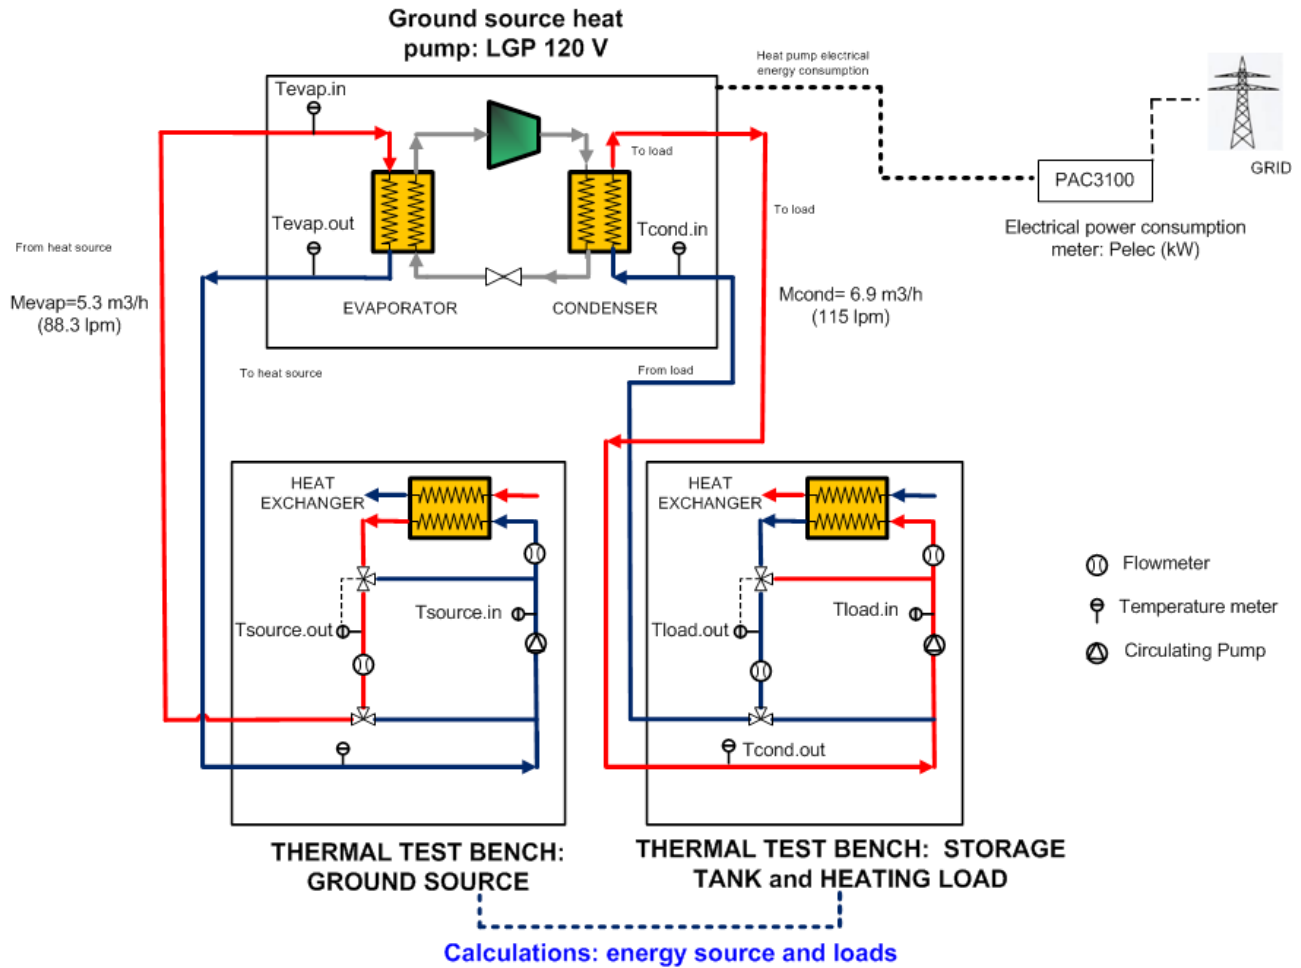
Ground source heat pump: LGP 120 V

Heat pump electrical energy consumption

Tevap.in

To load

To load

Tevap.out

Tcond.in

From heat source

Mevap=5.3 m3/h (88.3 lpm)

EVAPORATOR

CONDENSER

Mcond= 6.9 m3/h (115 lpm)

PAC3100

GRID

Electrical power consumption meter: Pelec (kW)

To heat source

From load

HEAT EXCHANGER

HEAT EXCHANGER

Tsource.in

Tsource.out

Tload.in

Tload.out

Tcond.out

Flowmeter

Temperature meter

Circulating Pump

THERMAL TEST BENCH: GROUND SOURCE

THERMAL TEST BENCH: STORAGE TANK and HEATING LOAD

Calculations: energy source and loads